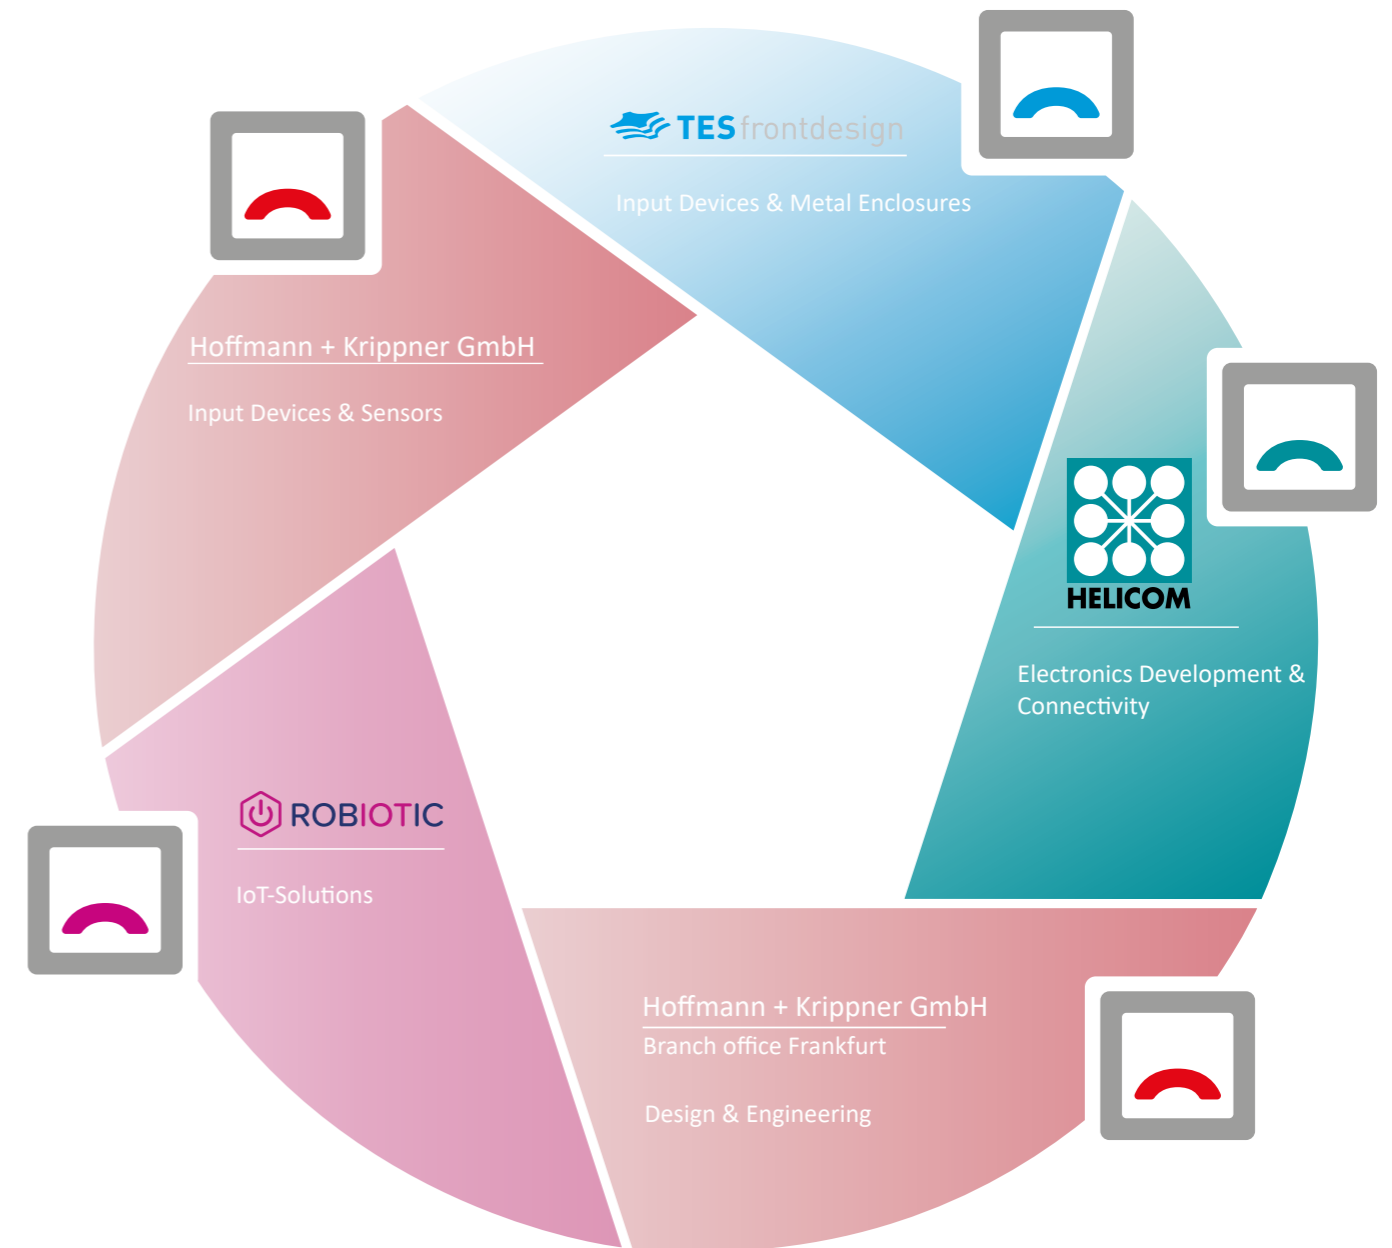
TESfrontdesign

Input Devices & Metal Enclosures

Hoffmann + Krippner GmbH

Input Devices & Sensors

HELICOM

Electronics Development & Connectivity

ROBIOTIC

IoT-Solutions

Hoffmann + Krippner GmbH
Branch office Frankfurt

Design & Engineering